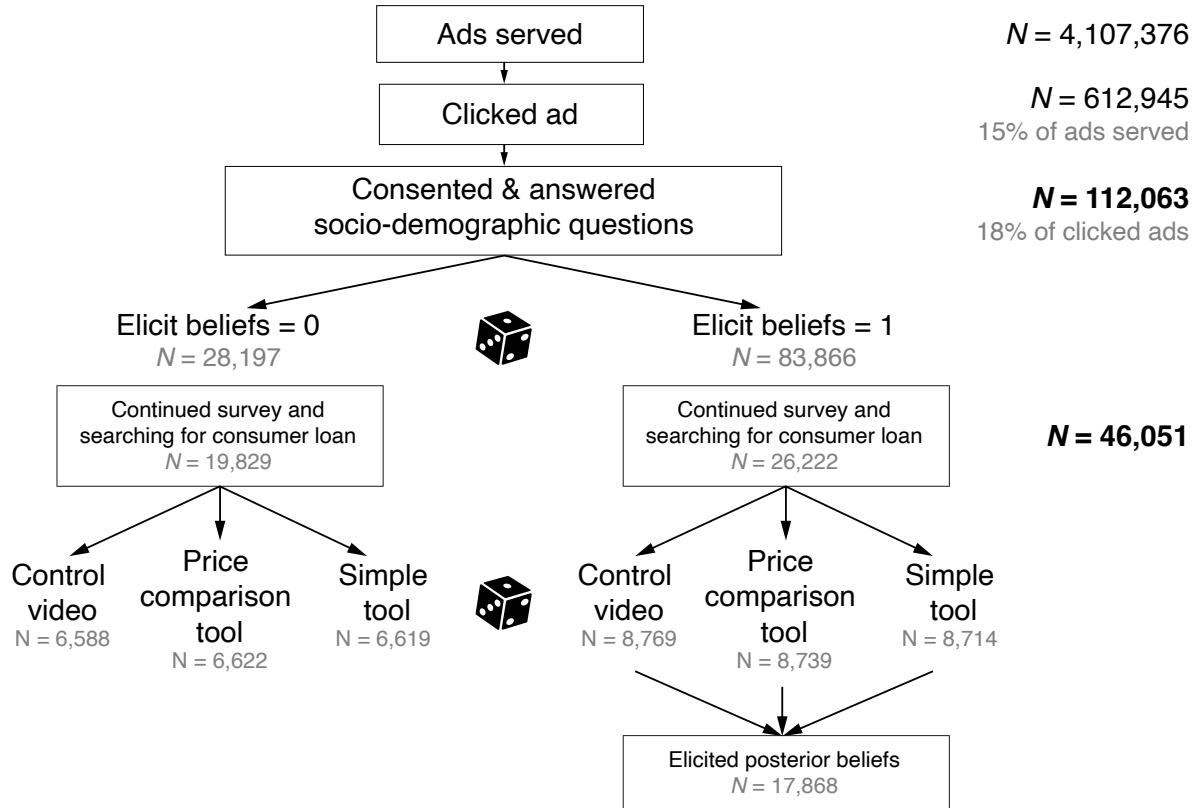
Ads served

$N = 4,107,376$

Clicked ad

$N = 612,945$
15% of ads served

Consented & answered socio-demographic questions

$N = 112,063$
18% of clicked ads

Elicit beliefs = 0
$N = 28,197$

Elicit beliefs = 1
$N = 83,866$

Continued survey and searching for consumer loan
$N = 19,829$

Continued survey and searching for consumer loan
$N = 26,222$

$N = 46,051$

Control video
N = 6,588

Price comparison tool
N = 6,622

Simple tool
N = 6,619

Control video
N = 8,769

Price comparison tool
N = 8,739

Simple tool
N = 8,714

Elicited posterior beliefs
$N = 17,868$